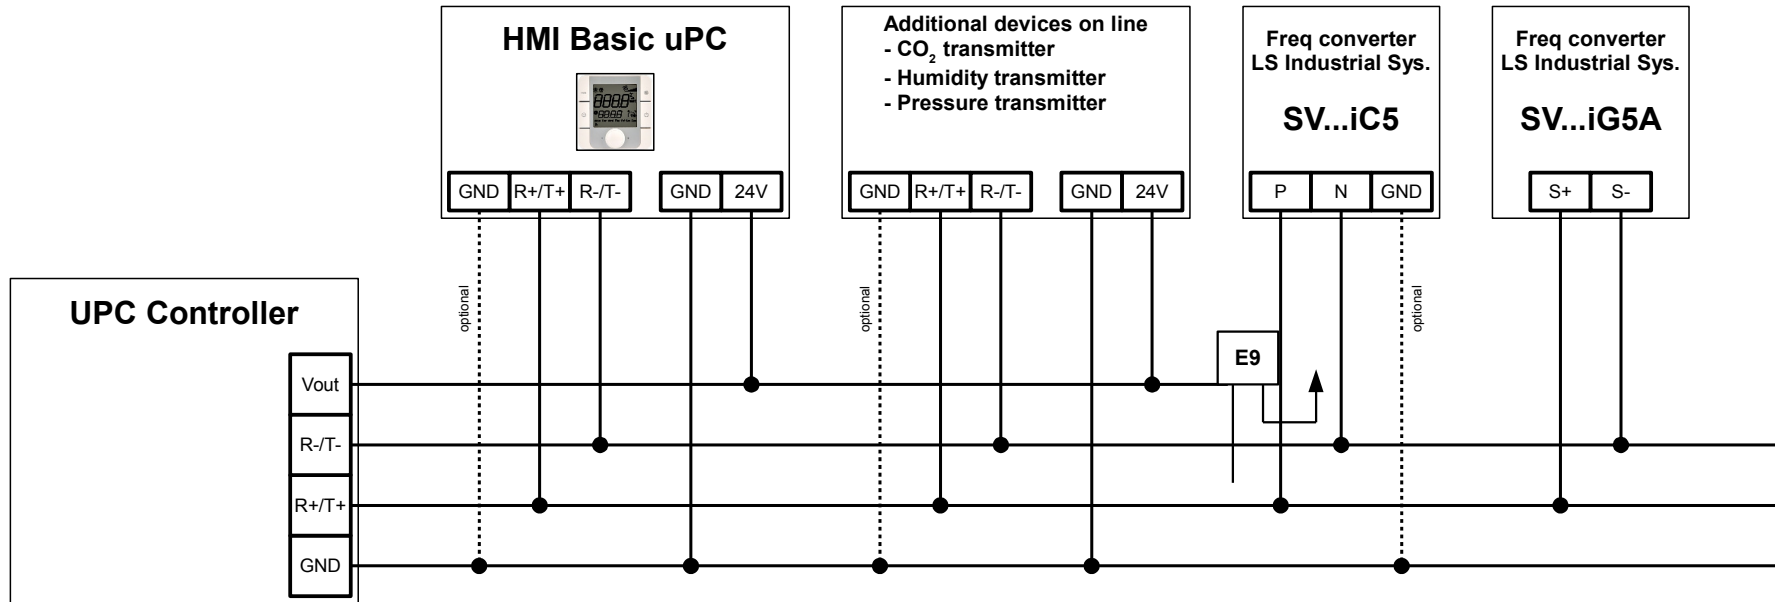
HMI Basic uPC

GND R+/T+ R-/T- GND 24V

Additional devices on line
- $CO_2$ transmitter
- Humidity transmitter
- Pressure transmitter

GND R+/T+ R-/T- GND 24V

Freq converter
LS Industrial Sys.

SV...iC5

P N GND

Freq converter
LS Industrial Sys.

SV...iG5A

S+ S-

optional

optional

optional

UPC Controller

Vout

R-/T-

R+/T+

GND

E9